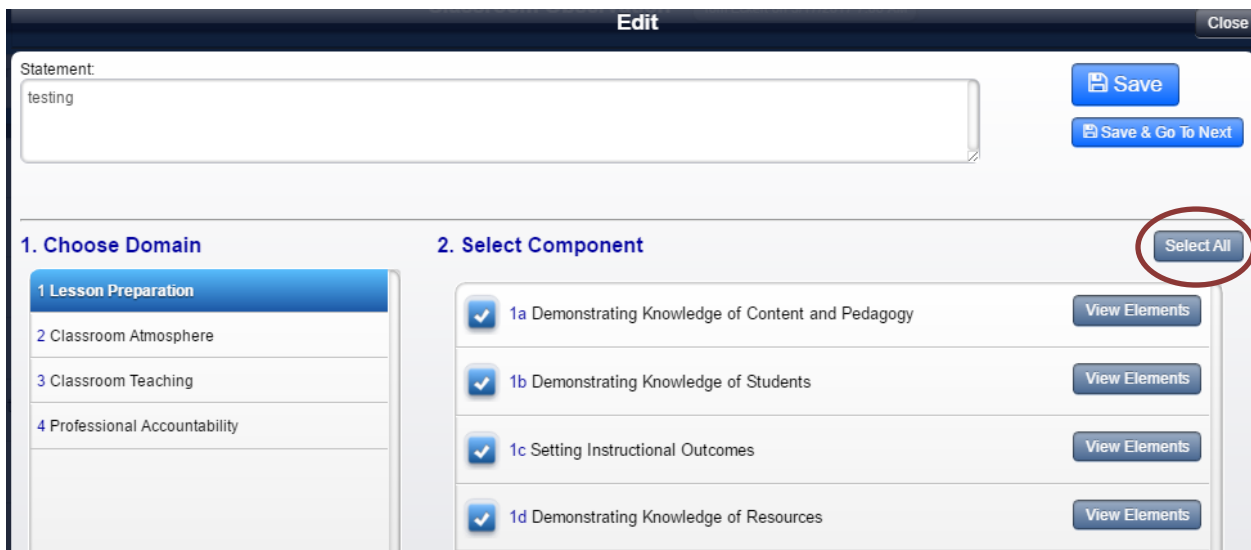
Edit

Close

Statement:

testing

Save

Save & Go To Next

1. Choose Domain

1 Lesson Preparation

2 Classroom Atmosphere

3 Classroom Teaching

4 Professional Accountability

2. Select Component

Select All

1a Demonstrating Knowledge of Content and Pedagogy

View Elements

1b Demonstrating Knowledge of Students

View Elements

1c Setting Instructional Outcomes

View Elements

1d Demonstrating Knowledge of Resources

View Elements